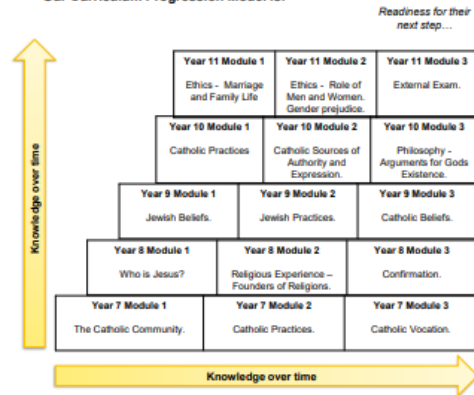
Our Curriculum Progression Model.

Readiness for their next step…

| Year 11 Module 1 | Year 11 Module 2 | Year 11 Module 3 |
|---|---|---|
| Ethics - Marriage and Family Life | Ethics - Role of Men and Women. Gender prejudice. | External Exam. |

| Year 10 Module 1 | Year 10 Module 2 | Year 10 Module 3 |
|---|---|---|
| Catholic Practices | Catholic Sources of Authority and Expression. | Philosophy - Arguments for Gods Existence. |

| Year 9 Module 1 | Year 9 Module 2 | Year 9 Module 3 |
|---|---|---|
| Jewish Beliefs. | Jewish Practices. | Catholic Beliefs. |

| Year 8 Module 1 | Year 8 Module 2 | Year 8 Module 3 |
|---|---|---|
| Who is Jesus? | Religious Experience – Founders of Religions. | Confirmation. |

| Year 7 Module 1 | Year 7 Module 2 | Year 7 Module 3 |
|---|---|---|
| The Catholic Community. | Catholic Practices. | Catholic Vocation. |

Knowledge over time

Knowledge over time